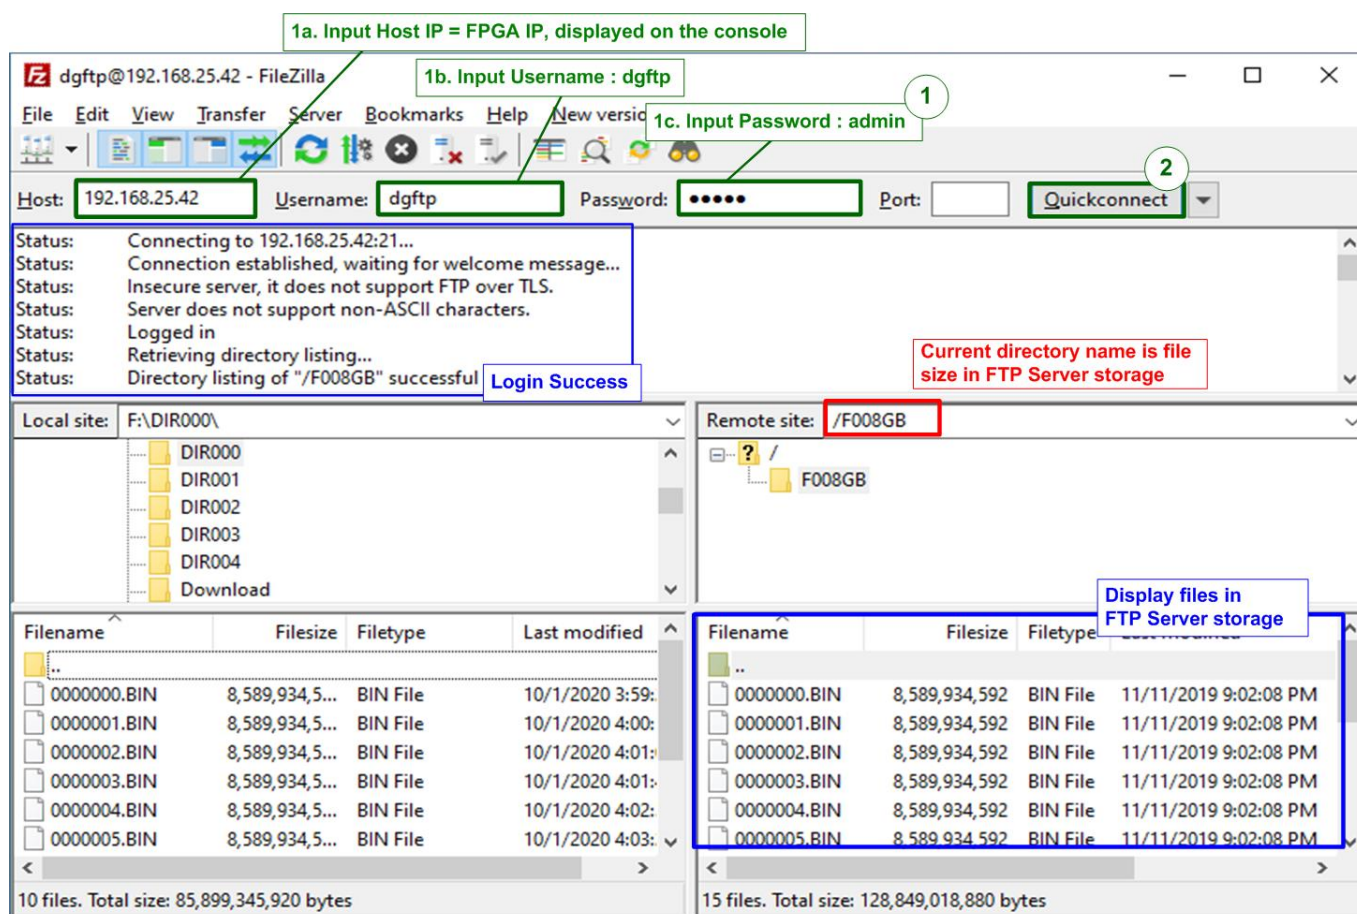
1a. Input Host IP = FPGA IP, displayed on the console

dgftp@192.168.25.42 - FileZilla

1b. Input Username : dgftp

1

File Edit View Transfer Server Bookmarks Help New versio

1c. Input Password : admin

2

Host: 192.168.25.42 Username: dgftp Password: ••••• Port: Quickconnect

Status: Connecting to 192.168.25.42:21...
Status: Connection established, waiting for welcome message...
Status: Insecure server, it does not support FTP over TLS.
Status: Server does not support non-ASCII characters.
Status: Logged in
Status: Retrieving directory listing...
Status: Directory listing of "/F008GB" successful

Login Success

Current directory name is file size in FTP Server storage

Local site: F:\DIR000\

DIR000
DIR001
DIR002
DIR003
DIR004
Download

Remote site: /F008GB

/
F008GB

Display files in FTP Server storage

| Filename | Filesize | Filetype | Last modified |
|---|---|---|---|
| .. | | | |
| 0000000.BIN | 8,589,934,5... | BIN File | 10/1/2020 3:59: |
| 0000001.BIN | 8,589,934,5... | BIN File | 10/1/2020 4:00: |
| 0000002.BIN | 8,589,934,5... | BIN File | 10/1/2020 4:01: |
| 0000003.BIN | 8,589,934,5... | BIN File | 10/1/2020 4:01: |
| 0000004.BIN | 8,589,934,5... | BIN File | 10/1/2020 4:02: |
| 0000005.BIN | 8,589,934,5... | BIN File | 10/1/2020 4:03: |

10 files. Total size: 85,899,345,920 bytes

| Filename | Filesize | Filetype | Last modified |
|---|---|---|---|
| .. | | | |
| 0000000.BIN | 8,589,934,592 | BIN File | 11/11/2019 9:02:08 PM |
| 0000001.BIN | 8,589,934,592 | BIN File | 11/11/2019 9:02:08 PM |
| 0000002.BIN | 8,589,934,592 | BIN File | 11/11/2019 9:02:08 PM |
| 0000003.BIN | 8,589,934,592 | BIN File | 11/11/2019 9:02:08 PM |
| 0000004.BIN | 8,589,934,592 | BIN File | 11/11/2019 9:02:08 PM |
| 0000005.BIN | 8,589,934,592 | BIN File | 11/11/2019 9:02:08 PM |

15 files. Total size: 128,849,018,880 bytes